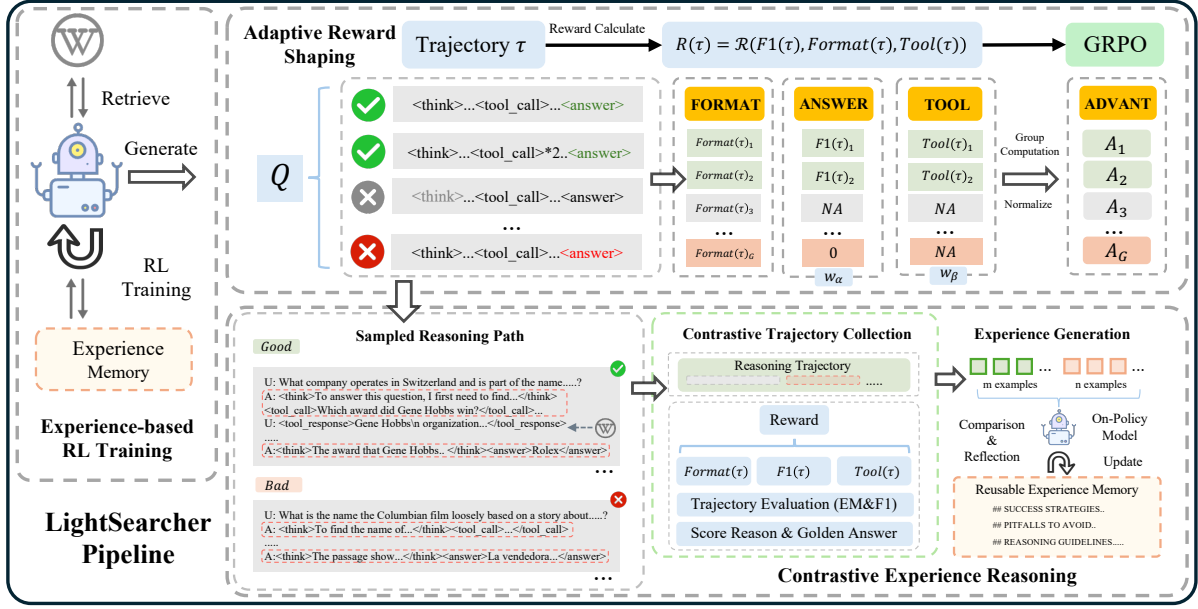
Retrieve

Generate

RL Training

Experience Memory

Experience-based RL Training

LightSearcher Pipeline

Adaptive Reward Shaping

Trajectory $\tau$

Reward Calculate

$R(\tau) = \mathcal{R}(F1(\tau), Format(\tau), Tool(\tau))$

GRPO

$Q$

<think>...<tool_call>...<answer>

<think>...<tool_call>*2..<answer>

<think>...<tool_call>...<answer>

...

<think>...<tool_call>...<answer>

| FORMAT | ANSWER | TOOL |
|---|---|---|
| $Format(\tau)_1$ | $F1(\tau)_1$ | $Tool(\tau)_1$ |
| $Format(\tau)_2$ | $F1(\tau)_2$ | $Tool(\tau)_2$ |
| $Format(\tau)_3$ | $NA$ | $NA$ |
| ... | ... | ... |
| $Format(\tau)_G$ | 0 | $NA$ |

$w_\alpha$

$w_\beta$

Group Computation

Normalize

ADVANT

$A_1$

$A_2$

$A_3$

...

$A_G$

Sampled Reasoning Path

Good

U: What company operates in Switzerland and is part of the name.....?

A: <think>To answer this question, I first need to find...</think> <tool_call>Which award did Gene Hobbs win?</tool_call>...

U: <tool_response>Gene Hobbs\n organization...</tool_response>

.....

A:<think>The award that Gene Hobbs.. </think><answer>Rolex</answer>

...

Bad

U: What is the name the Columbian film loosely based on a story about.....?

A: <think>To find the name of...</think><tool_call>...</tool_call>

.....

A:<think>The passage show...</think><answer>La vendedora...</answer>

...

Contrastive Trajectory Collection

Reasoning Trajectory

.....

Reward

$Format(\tau)$

$F1(\tau)$

$Tool(\tau)$

Trajectory Evaluation (EM&F1)

Score Reason & Golden Answer

Experience Generation

m examples

n examples

Comparison & Reflection

On-Policy Model

Update

Reusable Experience Memory

## SUCCESS STRATEGIES..

## PITFALLS TO AVOID..

## REASONING GUIDELINES.....

Contrastive Experience Reasoning